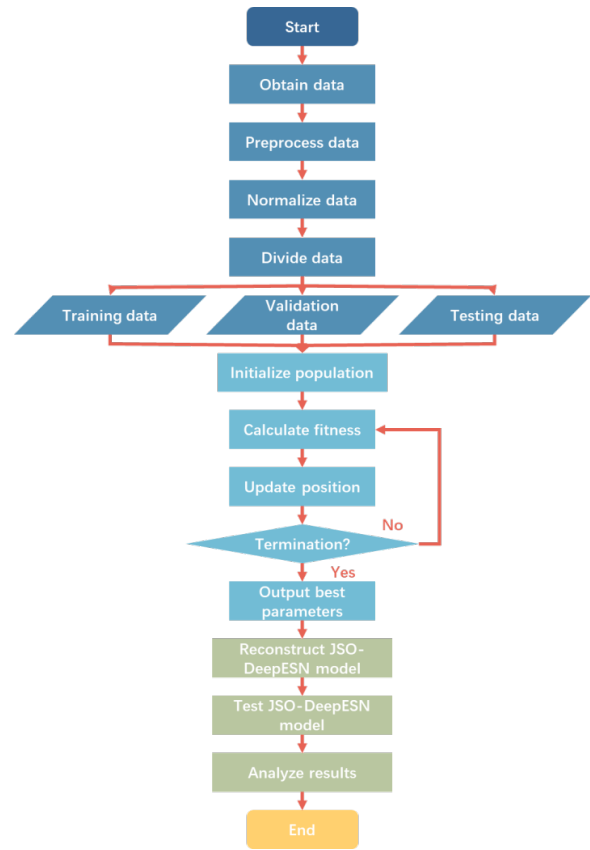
Start

Obtain data

Preprocess data

Normalize data

Divide data

Training data

Validation data

Testing data

Initialize population

Calculate fitness

Update position

No

Termination?

Yes

Output best parameters

Reconstruct JSO-DeepESN model

Test JSO-DeepESN model

Analyze results

End